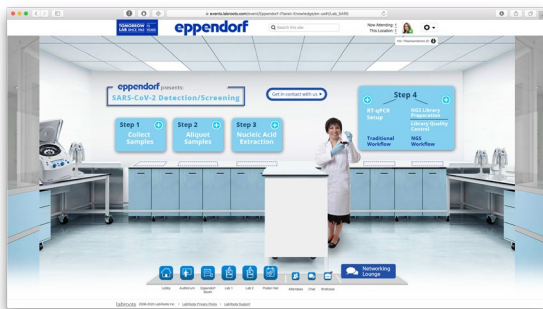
events.labroots.com/event/Eppendorf-Planet-Knowledge/en-us#!/Lab_SARS

TOMORROW IS LAB SINCE 1945 YEARS

eppendorf

Search this site

Now Attending:
This Location:

eppendorf presents:
SARS-CoV-2 Detection/Screening

Get in contact with us ▸

Step 1
Collect Samples

Step 2
Aliquot Samples

Step 3
Nucleic Acid Extraction

Step 4
RT-qPCR Setup
NGS Library Preparation
Library Quality Control
Traditional Workflow
NGS Workflow

Lobby
Auditorium
Eppendorf Booth
Lab 1
Lab 2
Poster Hall
Attendees
Chat
Briefcase

Networking Lounge

labroots 2006-2020 LabRoots Inc | LabRoots Privacy Policy | LabRoots Support